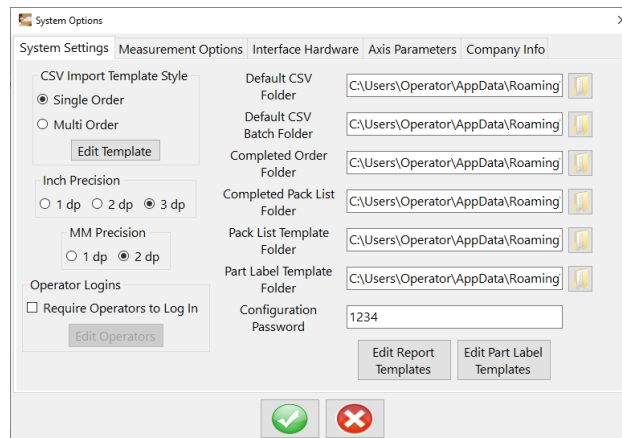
System Options

System Settings | Measurement Options | Interface Hardware | Axis Parameters | Company Info

CSV Import Template Style
Single Order
Multi Order
Edit Template

Inch Precision
1 dp  2 dp  3 dp

MM Precision
1 dp  2 dp

Operator Logins
Require Operators to Log In
Edit Operators

Default CSV Folder  C:\Users\Operator\AppData\Roaming
Default CSV Batch Folder  C:\Users\Operator\AppData\Roaming
Completed Order Folder  C:\Users\Operator\AppData\Roaming
Completed Pack List Folder  C:\Users\Operator\AppData\Roaming
Pack List Template Folder  C:\Users\Operator\AppData\Roaming
Part Label Template Folder  C:\Users\Operator\AppData\Roaming
Configuration Password  1234

Edit Report Templates
Edit Part Label Templates